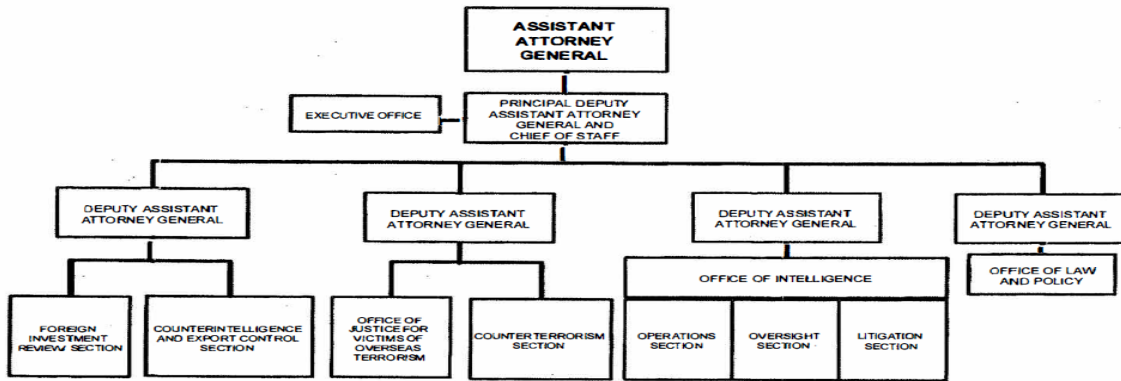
ASSISTANT ATTORNEY GENERAL

EXECUTIVE OFFICE

PRINCIPAL DEPUTY ASSISTANT ATTORNEY GENERAL AND CHIEF OF STAFF

DEPUTY ASSISTANT ATTORNEY GENERAL

FOREIGN INVESTMENT REVIEW SECTION

COUNTERINTELLIGENCE AND EXPORT CONTROL SECTION

DEPUTY ASSISTANT ATTORNEY GENERAL

OFFICE OF JUSTICE FOR VICTIMS OF OVERSEAS TERRORISM

COUNTER TERRORISM SECTION

DEPUTY ASSISTANT ATTORNEY GENERAL

OFFICE OF INTELLIGENCE

OPERATIONS SECTION

OVERSIGHT SECTION

LITIGATION SECTION

DEPUTY ASSISTANT ATTORNEY GENERAL

OFFICE OF LAW AND POLICY